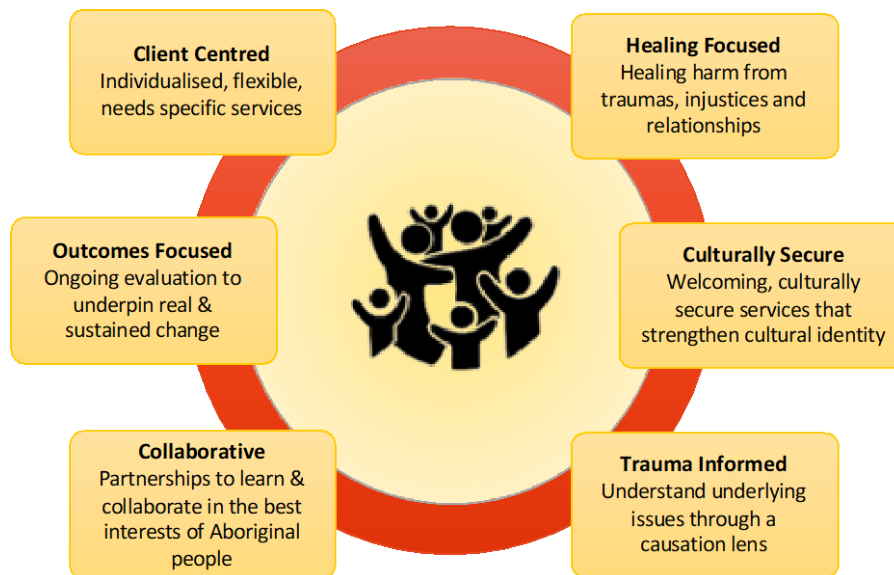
Client Centred
Individualised, flexible, needs specific services

Healing Focused
Healing harm from traumas, injustices and relationships

Outcomes Focused
Ongoing evaluation to underpin real & sustained change

Culturally Secure
Welcoming, culturally secure services that strengthen cultural identity

Collaborative
Partnerships to learn & collaborate in the best interests of Aboriginal people

Trauma Informed
Understand underlying issues through a causation lens